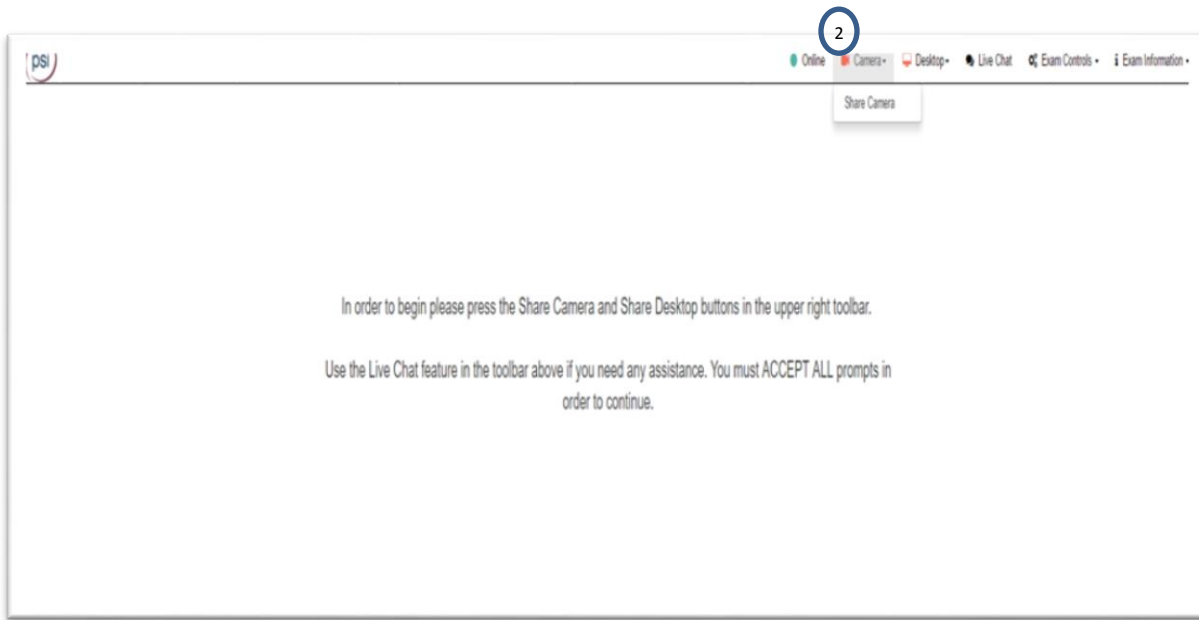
2

psi

Online Camera Desktop Live Chat Exam Controls Exam Information

Share Camera

In order to begin please press the Share Camera and Share Desktop buttons in the upper right toolbar.

Use the Live Chat feature in the toolbar above if you need any assistance. You must ACCEPT ALL prompts in order to continue.